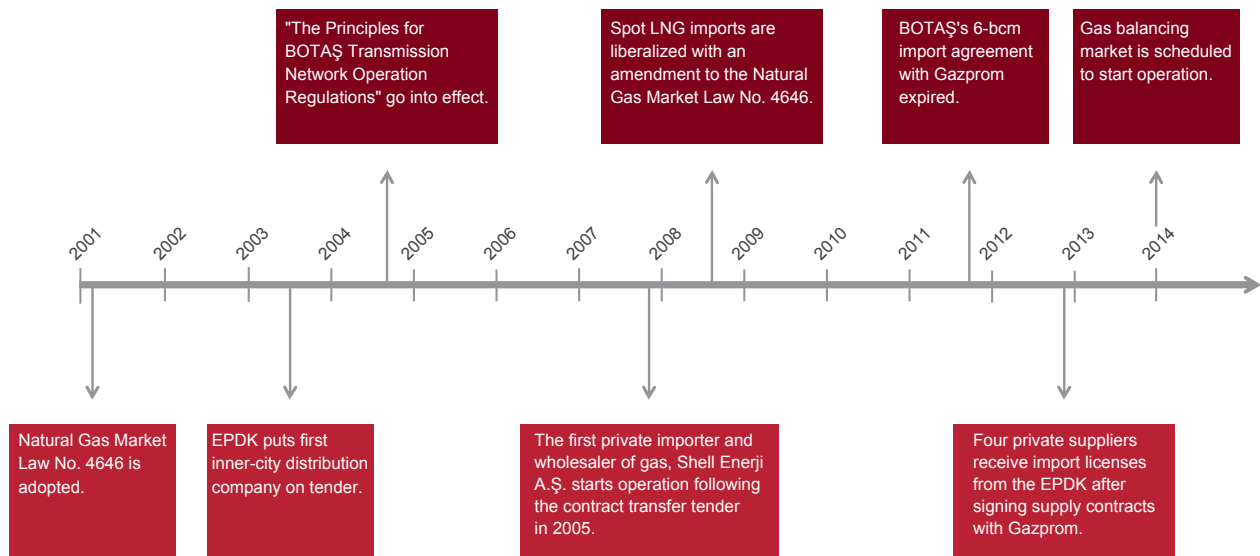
"The Principles for BOTAŞ Transmission Network Operation Regulations" go into effect.

Spot LNG imports are liberalized with an amendment to the Natural Gas Market Law No. 4646.

BOTAŞ's 6-bcm import agreement with Gazprom expired.

Gas balancing market is scheduled to start operation.

2001

2002

2003

2004

2005

2006

2007

2008

2009

2010

2011

2012

2013

2014

Natural Gas Market Law No. 4646 is adopted.

EPDK puts first inner-city distribution company on tender.

The first private importer and wholesaler of gas, Shell Enerji A.Ş. starts operation following the contract transfer tender in 2005.

Four private suppliers receive import licenses from the EPDK after signing supply contracts with Gazprom.